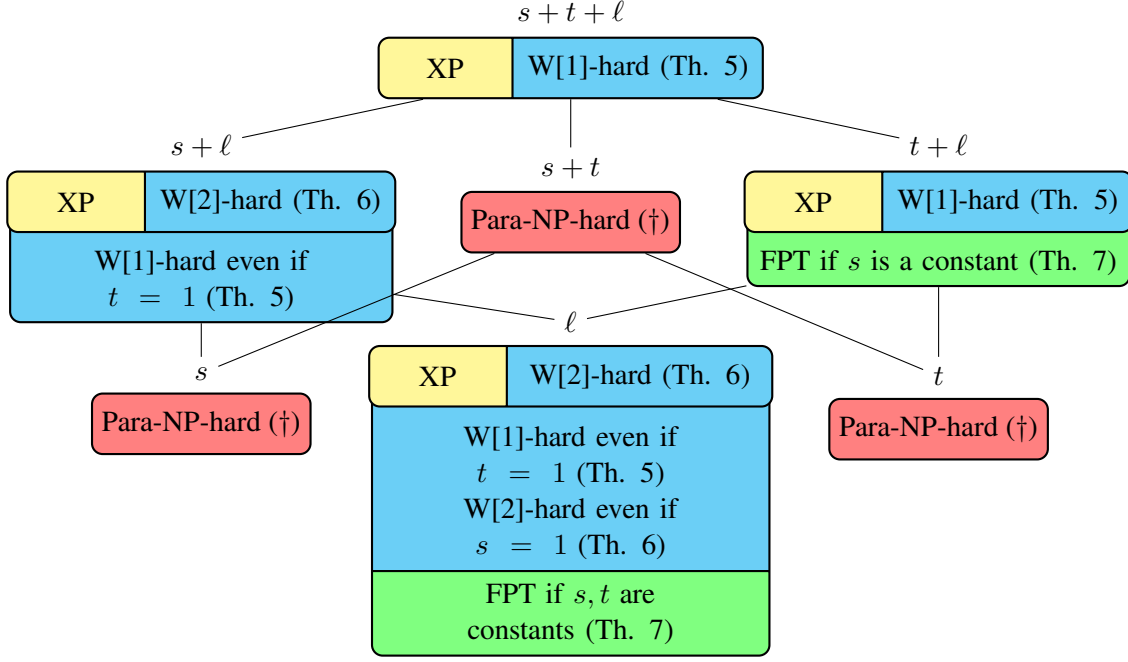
$s+t+\ell$

XP | W[1]-hard (Th. 5)

$s+\ell$

$s+t$

$t+\ell$

XP | W[2]-hard (Th. 6)

W[1]-hard even if $t = 1$ (Th. 5)

Para-NP-hard (†)

XP | W[1]-hard (Th. 5)

FPT if $s$ is a constant (Th. 7)

$\ell$

$s$

$t$

Para-NP-hard (†)

XP | W[2]-hard (Th. 6)

W[1]-hard even if $t = 1$ (Th. 5)
W[2]-hard even if $s = 1$ (Th. 6)

FPT if $s, t$ are constants (Th. 7)

Para-NP-hard (†)